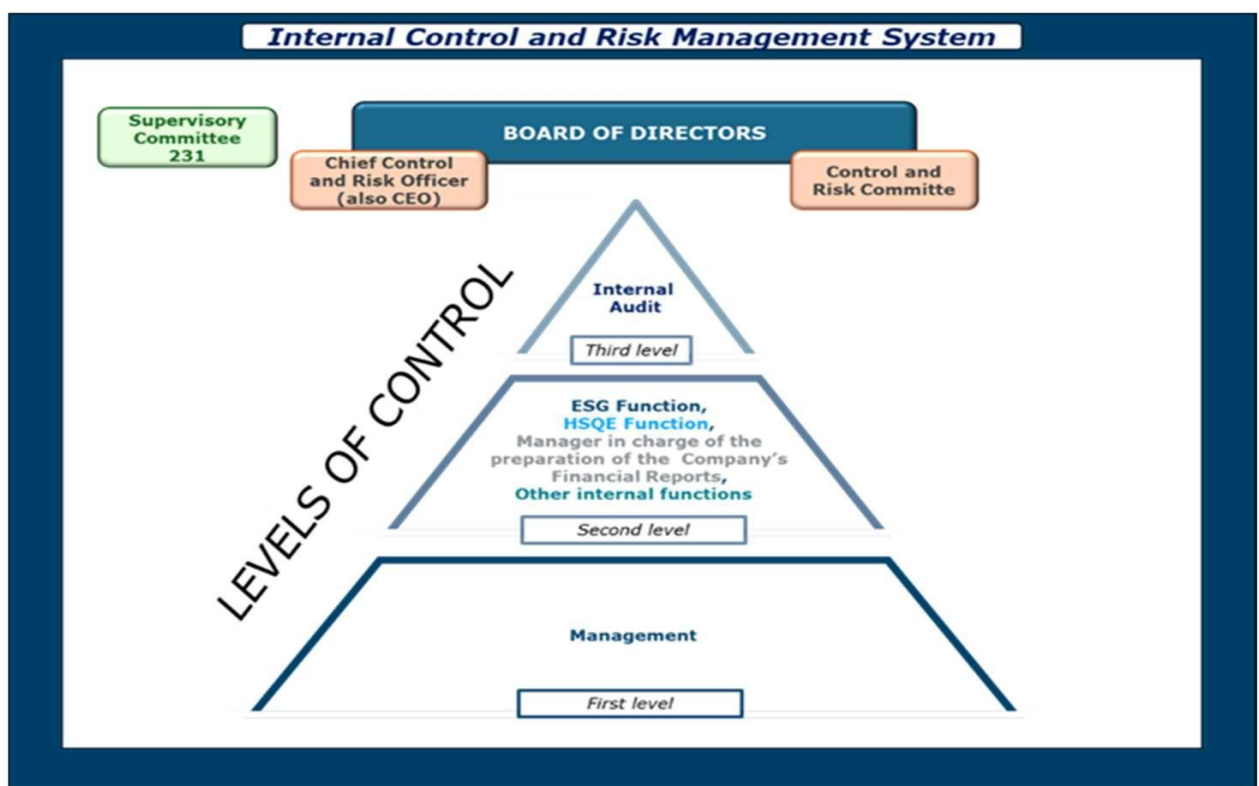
Internal Control and Risk Management System

Supervisory Committee 231

BOARD OF DIRECTORS

Chief Control and Risk Officer (also CEO)

Control and Risk Committe

LEVELS OF CONTROL

Internal Audit

Third level

ESG Function, HSQE Function, Manager in charge of the preparation of the Company's Financial Reports, Other internal functions

Second level

Management

First level